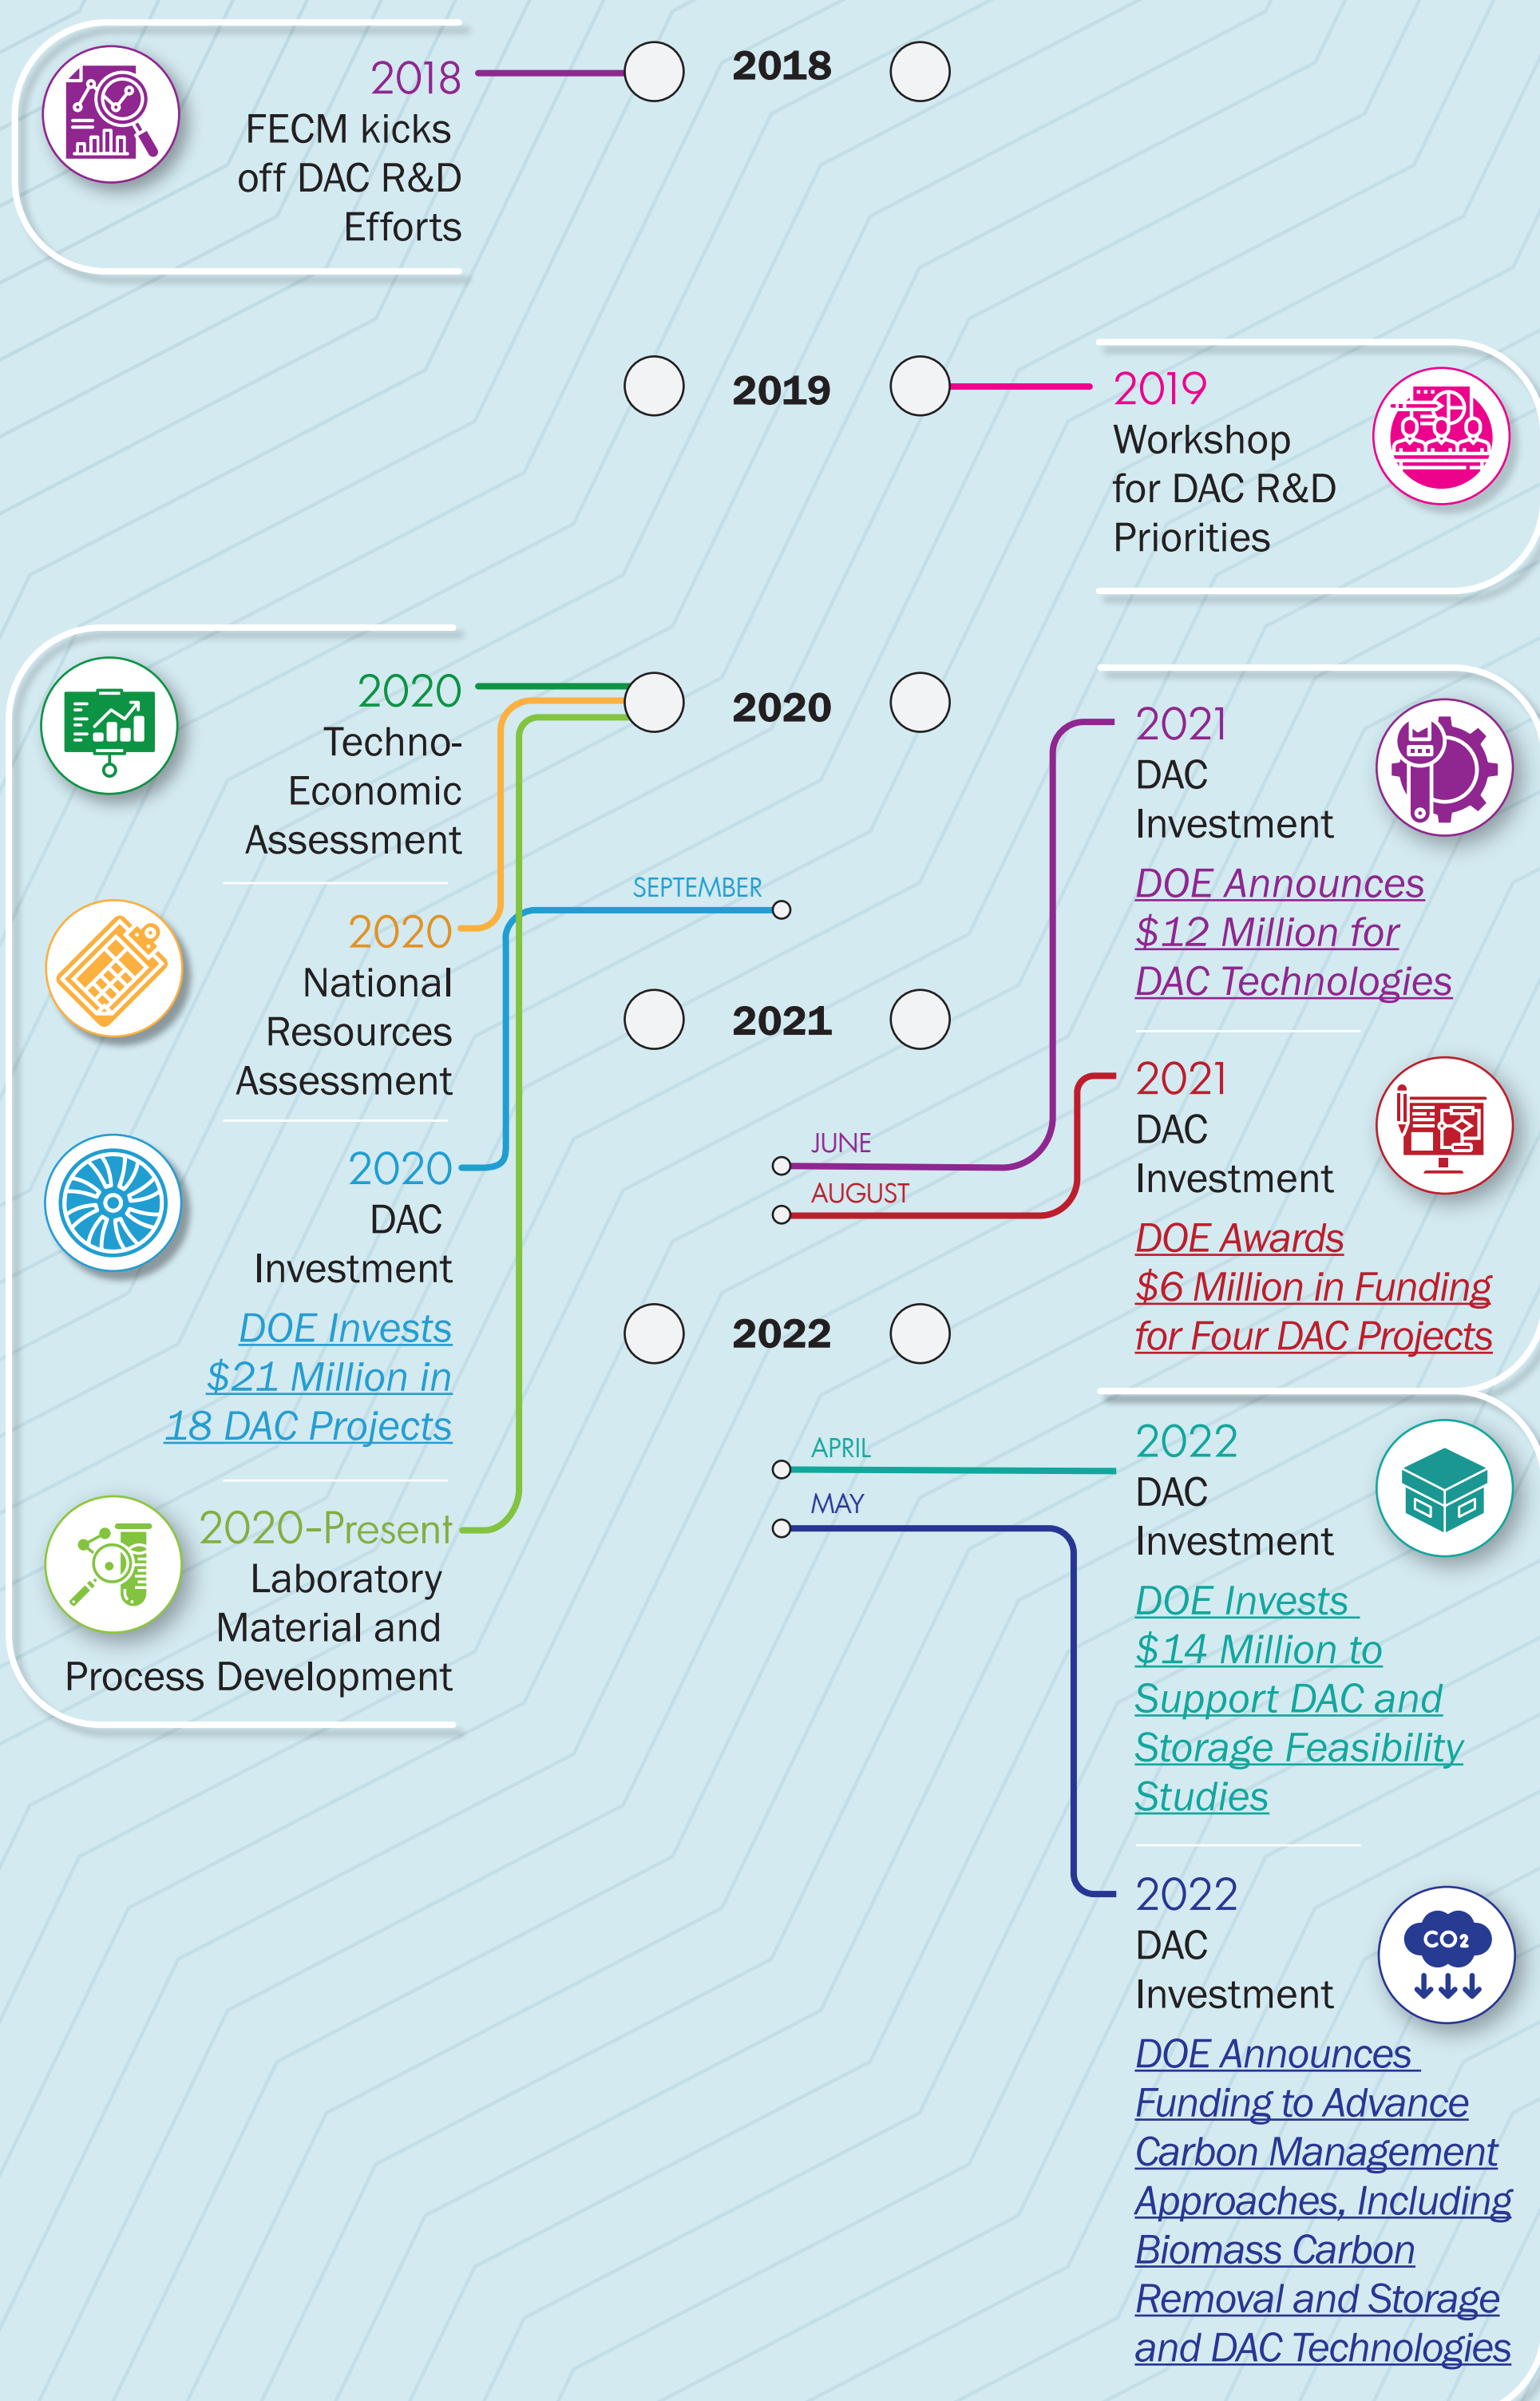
2018
FECM kicks off DAC R&D Efforts

2018

2019

2019
Workshop for DAC R&D Priorities

2020
Techno-Economic Assessment

2020

2020
National Resources Assessment

SEPTEMBER

2020
DAC Investment
DOE Invests $21 Million in 18 DAC Projects

2020-Present
Laboratory Material and Process Development

2021
DAC Investment
DOE Announces $12 Million for DAC Technologies

2021

JUNE

AUGUST

2021
DAC Investment
DOE Awards $6 Million in Funding for Four DAC Projects

2022

APRIL

MAY

2022
DAC Investment
DOE Invests $14 Million to Support DAC and Storage Feasibility Studies

2022
DAC Investment
DOE Announces Funding to Advance Carbon Management Approaches, Including Biomass Carbon Removal and Storage and DAC Technologies

$CO_2$